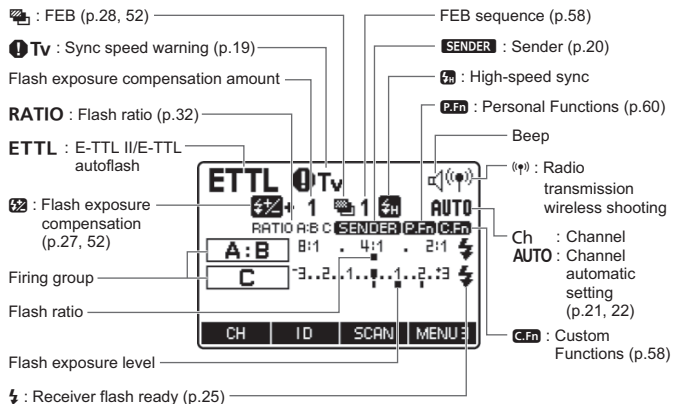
: FEB (p.28, 52)
Tv : Sync speed warning (p.19)
Flash exposure compensation amount
RATIO : Flash ratio (p.32)
ETTL : E-TTL II/E-TTL autoflash
: Flash exposure compensation (p.27, 52)
Firing group
Flash ratio
Flash exposure level
: Receiver flash ready (p.25)

FEB sequence (p.58)
SENDER : Sender (p.20)
: High-speed sync
P.Fn : Personal Functions (p.60)
Beep
: Radio transmission wireless shooting
Ch : Channel
AUTO : Channel automatic setting (p.21, 22)
C.Fn : Custom Functions (p.58)

ETTL Tv
1 1 AUTO
RATIO A:B C SENDER P.Fn C.Fn
A:B 8:1 . 4:1 . 2:1
C -3..2..1.. ..1..2.:3
CH ID SCAN MENU